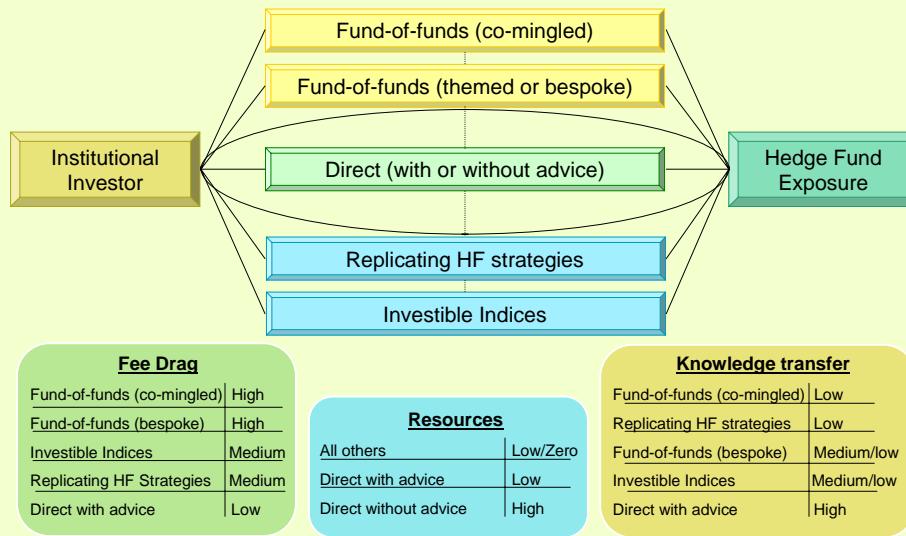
Fund-of-funds (co-mingled)

Fund-of-funds (themed or bespoke)

Institutional Investor

Direct (with or without advice)

Hedge Fund Exposure

Replicating HF strategies

Investible Indices

**Fee Drag**

| | |
|---|---|
| Fund-of-funds (co-mingled) | High |
| Fund-of-funds (bespoke) | High |
| Investible Indices | Medium |
| Replicating HF Strategies | Medium |
| Direct with advice | Low |

**Resources**

| | |
|---|---|
| All others | Low/Zero |
| Direct with advice | Low |
| Direct without advice | High |

**Knowledge transfer**

| | |
|---|---|
| Fund-of-funds (co-mingled) | Low |
| Replicating HF strategies | Low |
| Fund-of-funds (bespoke) | Medium/low |
| Investible Indices | Medium/low |
| Direct with advice | High |